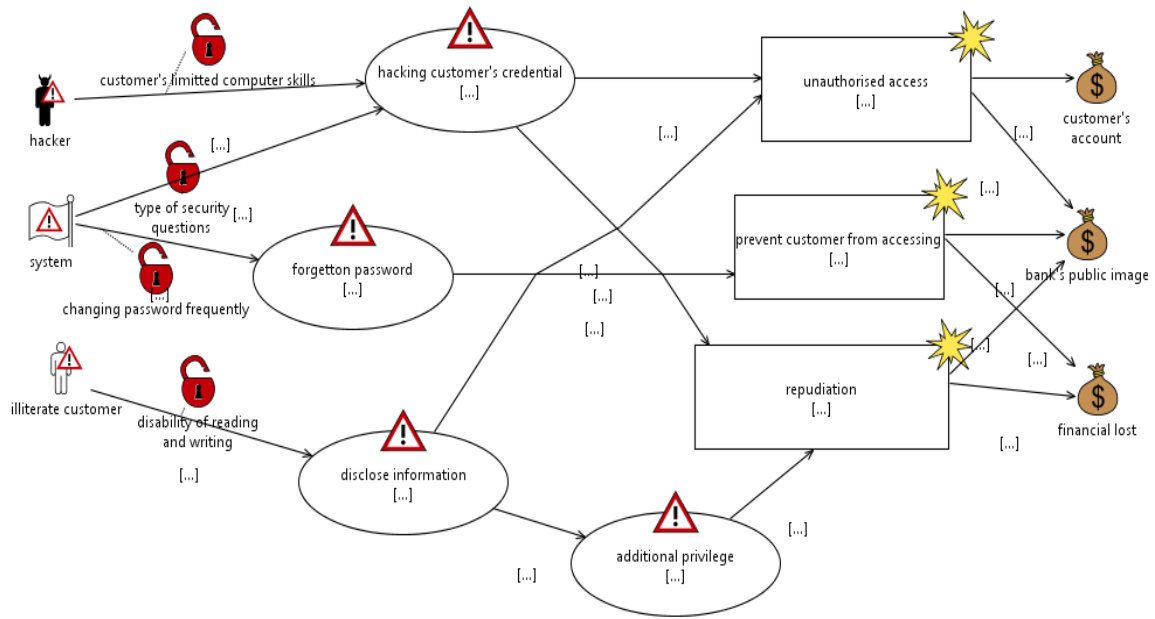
customer's limitted computer skills

hacker

[...]

type of security questions

[...]

system

[...]

changing password frequently

illiterate customer

disability of reading and writing

[...]

hacking customer's credential
[...]

forgetton password
[...]

disclose information
[...]

additional privilege
[...]

[...]

[...]

[...]

[...]

[...]

unauthorised access
[...]

prevent customer from accessing
[...]

repudiation
[...]

[...]

[...]

[...]

[...]

[...]

[...]

[...]

customer's account

bank's public image

financial lost